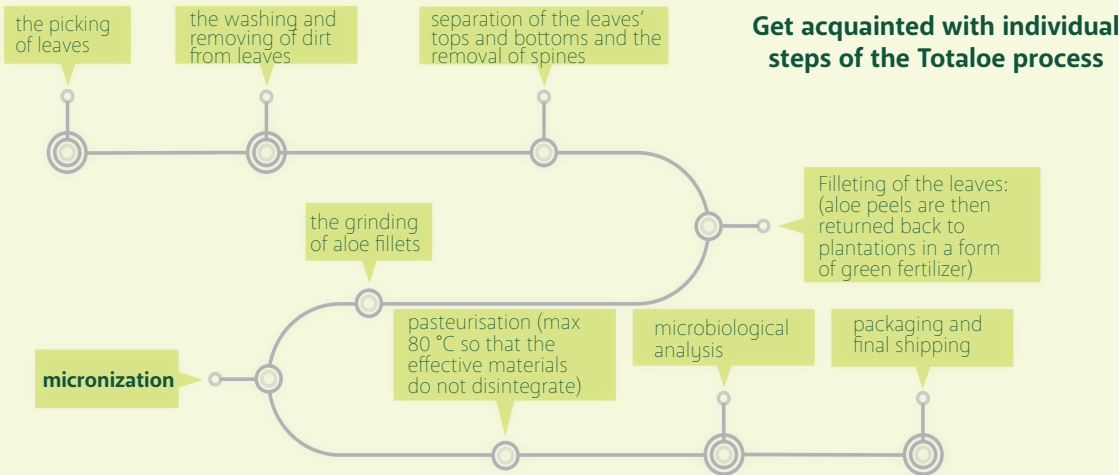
Get acquainted with individual steps of the Totaloe process

the picking of leaves

the washing and removing of dirt from leaves

separation of the leaves' tops and bottoms and the removal of spines

Filleting of the leaves: (aloe peels are then returned back to plantations in a form of green fertilizer)

the grinding of aloe fillets

micronization

pasteurisation (max 80 °C so that the effective materials do not disintegrate)

microbiological analysis

packaging and final shipping